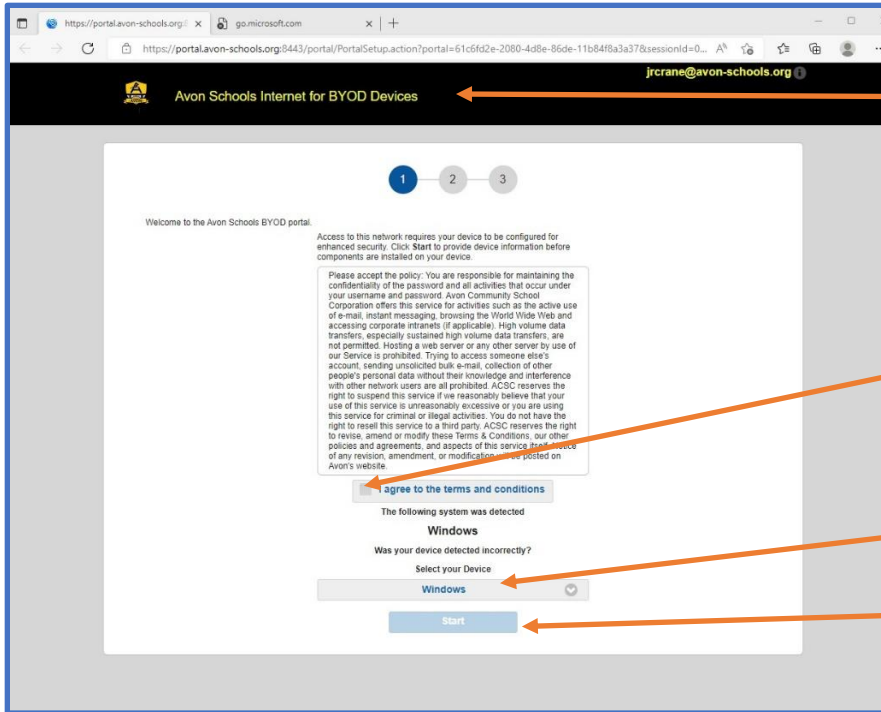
https://portal.avon-schools.org/

go.microsoft.com

https://portal.avon-schools.org:8443/portal/PortalSetup.action?portal=61c6fd2e-2080-4d8e-86de-11b84f8a3a37&sessionId=0...

jrcrane@avon-schools.org

Avon Schools Internet for BYOD Devices

1 2 3

Welcome to the Avon Schools BYOD portal.

Access to this network requires your device to be configured for enhanced security. Click **Start** to provide device information before components are installed on your device.

Please accept the policy: You are responsible for maintaining the confidentiality of the password and all activities that occur under your username and password. Avon Community School Corporation offers this service for activities such as the active use of e-mail, instant messaging, browsing the World Wide Web and accessing corporate intranets (if applicable). High volume data transfers, especially sustained high volume data transfers, are not permitted. Hosting a web server or any other server by use of our Service is prohibited. Trying to access someone else's account, sending unsolicited bulk e-mail, collection of other people's personal data without their knowledge and interference with other network users are all prohibited. ACSC reserves the right to suspend this service if we reasonably believe that your use of this service is unreasonably excessive or you are using this service for criminal or illegal activities. You do not have the right to resell this service to a third party. ACSC reserves the right to revise, amend or modify these Terms & Conditions, our other policies and agreements, and aspects of this service itself. Notice of any revision, amendment, or modification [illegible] posted on Avon's website.

I agree to the terms and conditions

The following system was detected

Windows

Was your device detected incorrectly?

Select your Device

Windows

Start